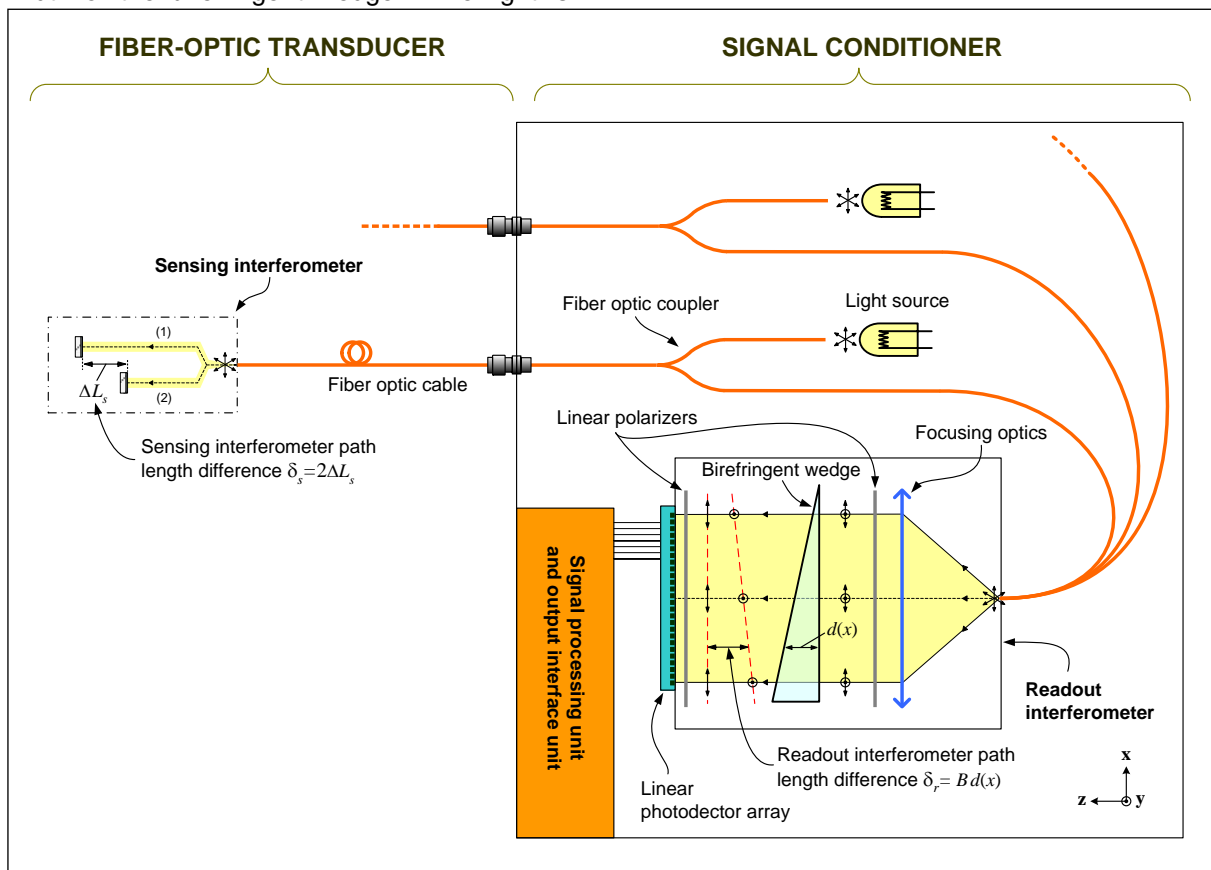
FIBER-OPTIC TRANSDUCER

SIGNAL CONDITIONER

Sensing interferometer

(1)

(2)

$\Delta L_s$

Sensing interferometer path length difference $\delta_s = 2\Delta L_s$

Fiber optic cable

Fiber optic coupler

Light source

Linear polarizers

Focusing optics

Birefringent wedge

$d(x)$

Signal processing unit and output interface unit

Readout interferometer

Readout interferometer path length difference $\delta_r = B\,d(x)$

Linear photodector array

x

z

y